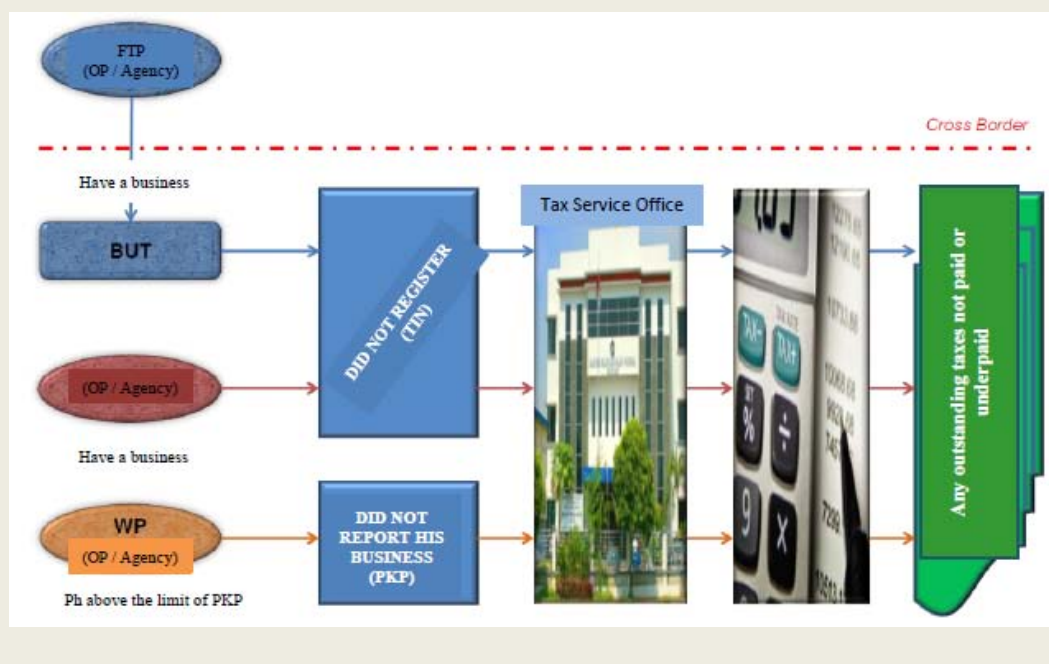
FTP
(OP / Agency)

Cross Border

Have a business

BUT

DID NOT REGISTER (TIN)

Tax Service Office

Any outstanding taxes not paid or underpaid

(OP / Agency)

Have a business

WP
(OP / Agency)

Ph above the limit of PKP

DID NOT REPORT HIS BUSINESS (PKP)